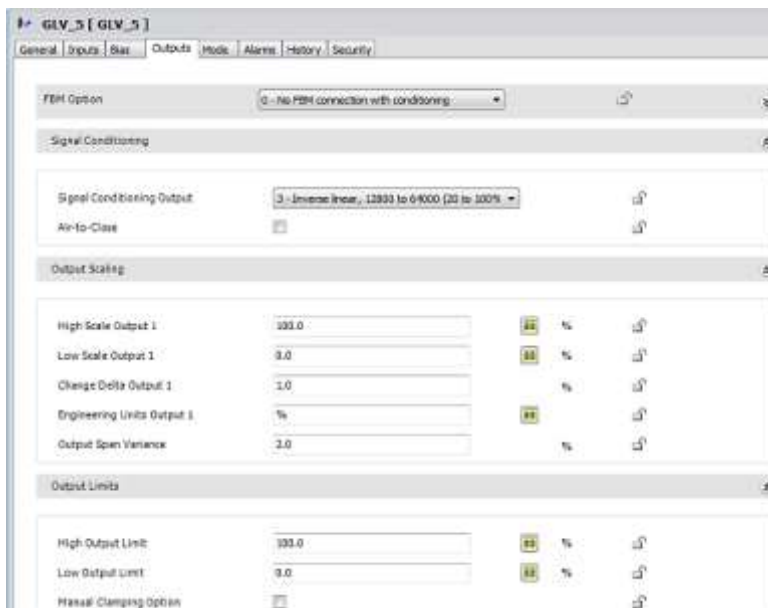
GLV_5 [ GLV_5 ]

General | Inputs | Bias | Outputs | Mode | Alarms | History | Security

FBM Option | 0 - No FBM connection with conditioning

Signal Conditioning

Signal Conditioning Output | 3 - Inverse linear, 12800 to 64000 (20 to 100%)

Air-to-Close

Output Scaling

High Scale Output 1 | 100.0 | %

Low Scale Output 1 | 0.0 | %

Change Delta Output 1 | 1.0 | %

Engineering Units Output 1 | %

Output Span Variance | 2.0 | %

Output Limits

High Output Limit | 100.0 | %

Low Output Limit | 0.0 | %

Manual Clamping Option